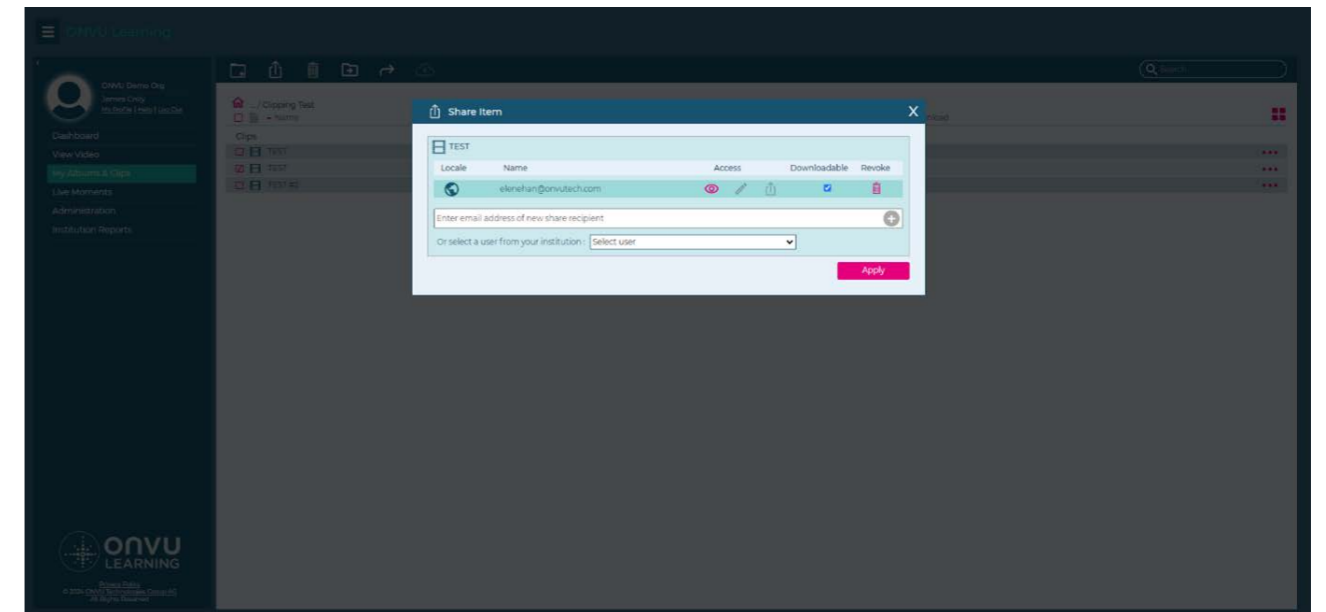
ONVU Learning

ONVU Demo Org
James Cmily
My Profile | Help | Log Out

Dashboard
View Video
My Albums & Clips
Live Moments
Administration
Institution Reports

.../ Clipping Test
Name
Clips
TEST
TEST
TEST #2

Search

Share Item X

TEST

| Locale | Name | Access | Downloadable | Revoke |
|---|---|---|---|---|
| | elenehan@onvutech.com | | | |

Enter email address of new share recipient

Or select a user from your institution : Select user

Apply

ONVU LEARNING

Privacy Policy
© 2024 ONVU Technologies Group AG
All Rights Reserved